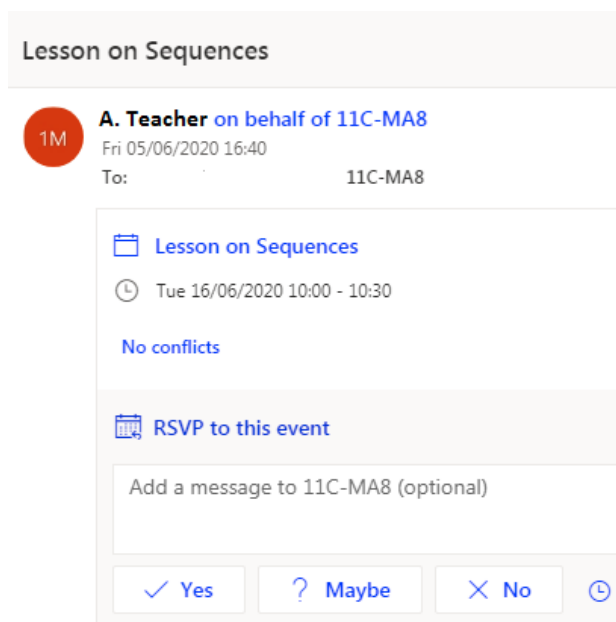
Lesson on Sequences

1M

A. Teacher on behalf of 11C-MA8
Fri 05/06/2020 16:40
To: 11C-MA8

Lesson on Sequences

Tue 16/06/2020 10:00 - 10:30

No conflicts

RSVP to this event

Add a message to 11C-MA8 (optional)

✓ Yes
? Maybe
✕ No